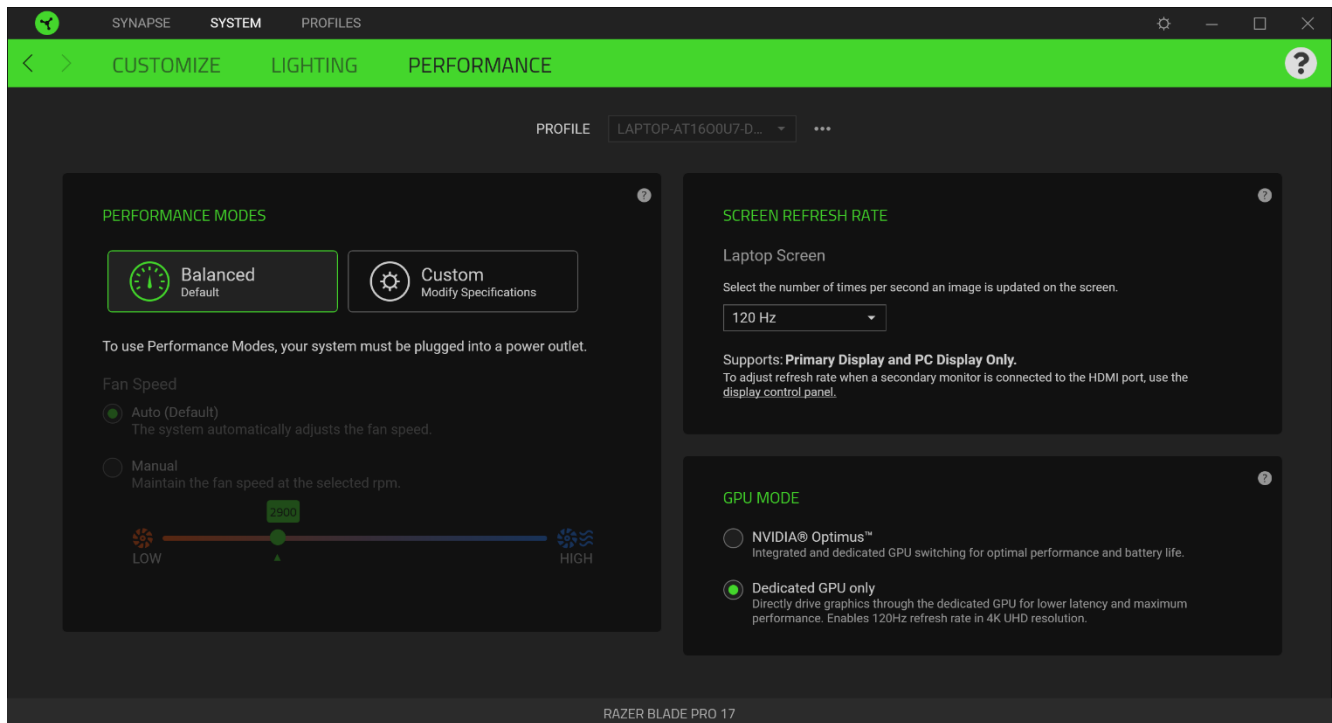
SYNAPSE SYSTEM PROFILES

CUSTOMIZE LIGHTING PERFORMANCE

?

PROFILE LAPTOP-AT16O0U7-D... •••

PERFORMANCE MODES

Balanced
Default

Custom
Modify Specifications

To use Performance Modes, your system must be plugged into a power outlet.

Fan Speed

Auto (Default)
The system automatically adjusts the fan speed.

Manual
Maintain the fan speed at the selected rpm.

2900

LOW HIGH

SCREEN REFRESH RATE

Laptop Screen

Select the number of times per second an image is updated on the screen.

120 Hz

Supports: **Primary Display and PC Display Only.**
To adjust refresh rate when a secondary monitor is connected to the HDMI port, use the display control panel.

GPU MODE

NVIDIA® Optimus™
Integrated and dedicated GPU switching for optimal performance and battery life.

Dedicated GPU only
Directly drive graphics through the dedicated GPU for lower latency and maximum performance. Enables 120Hz refresh rate in 4K UHD resolution.

RAZER BLADE PRO 17